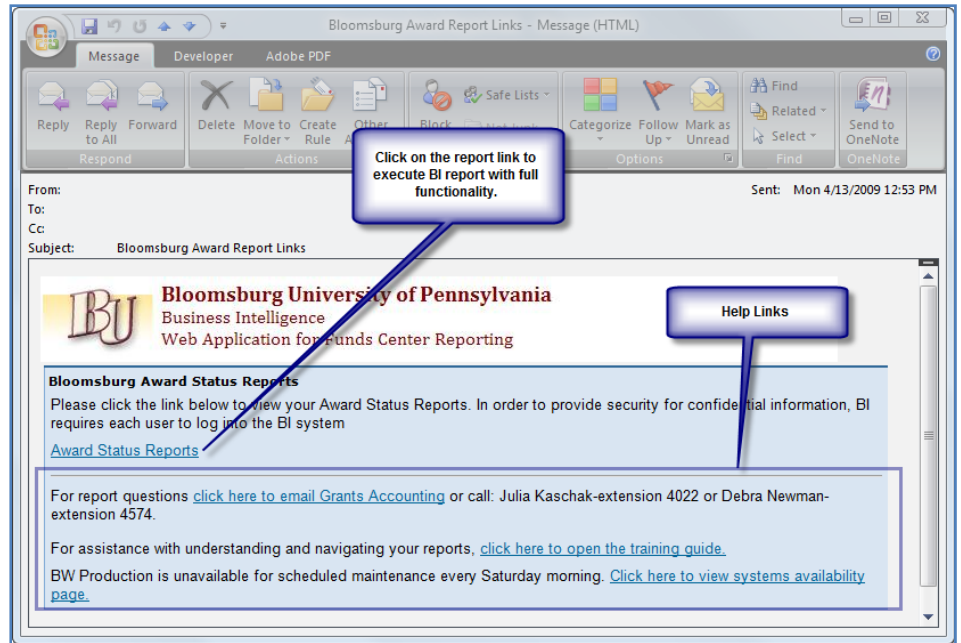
Bloomsburg Award Report Links - Message (HTML)

Message Developer Adobe PDF

Reply Reply to All Forward
Respond

Delete Move to Folder Create Rule Other A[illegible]
Actions

Block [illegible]
Safe Lists

Categorize Follow Up Mark as Unread
Options

Find
Related
Select
Find

Send to OneNote
OneNote

Click on the report link to execute BI report with full functionality.

From:
To:
Cc:
Subject: Bloomsburg Award Report Links

Sent: Mon 4/13/2009 12:53 PM

BU

Bloomsburg Univers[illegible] of Pennsylvania
Business Intelligence
Web Application for Funds Center Reporting

Help Links

Bloomsburg Award Status Reports
Please click the link below to view your Award Status Reports. In order to provide security for confidential information, BI requires each user to log into the BI system

Award Status Reports

For report questions click here to email Grants Accounting or call: Julia Kaschak-extension 4022 or Debra Newman-extension 4574.

For assistance with understanding and navigating your reports, click here to open the training guide.

BW Production is unavailable for scheduled maintenance every Saturday morning. Click here to view systems availability page.